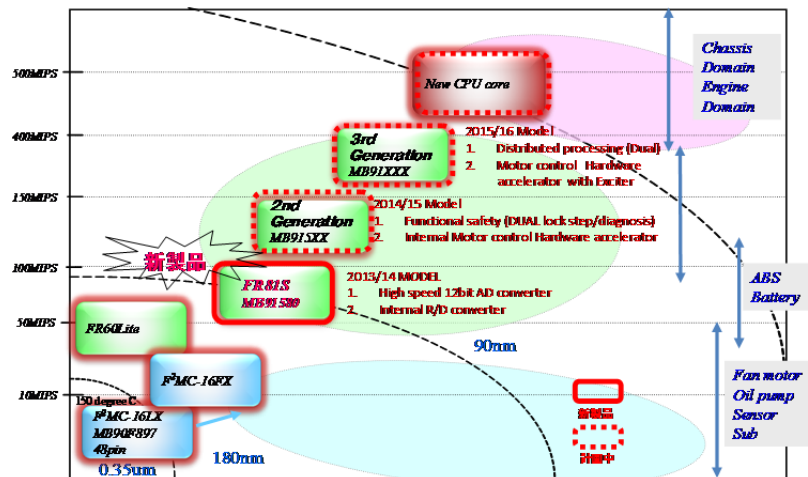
500MIPS
400MIPS
150MIPS
100MIPS
50MIPS
10MIPS

New CPU core

3rd Generation
MB91XXX

2015/16 Model
1. Distributed processing (Dual)
2. Motor control Hardware accelerator with Exciter

2nd Generation
MB915XX

2014/15 Model
1. Functional safety (DUAL lock step/diagnosis)
2. Internal Motor control Hardware accelerator

新製品

FR81S
MB91580

2013/14 MODEL
1. High speed 12bit AD converter
2. Internal R/D converter

FR60Lite

$F^2MC$-16FX

150 degree C
$F^2MC$-16LX
MB90F897
48pin

0.35um
180nm
90nm

新製品
計画中

Chassis Domain
Engine Domain

ABS
Battery

Fan motor
Oil pump
Sensor
Sub